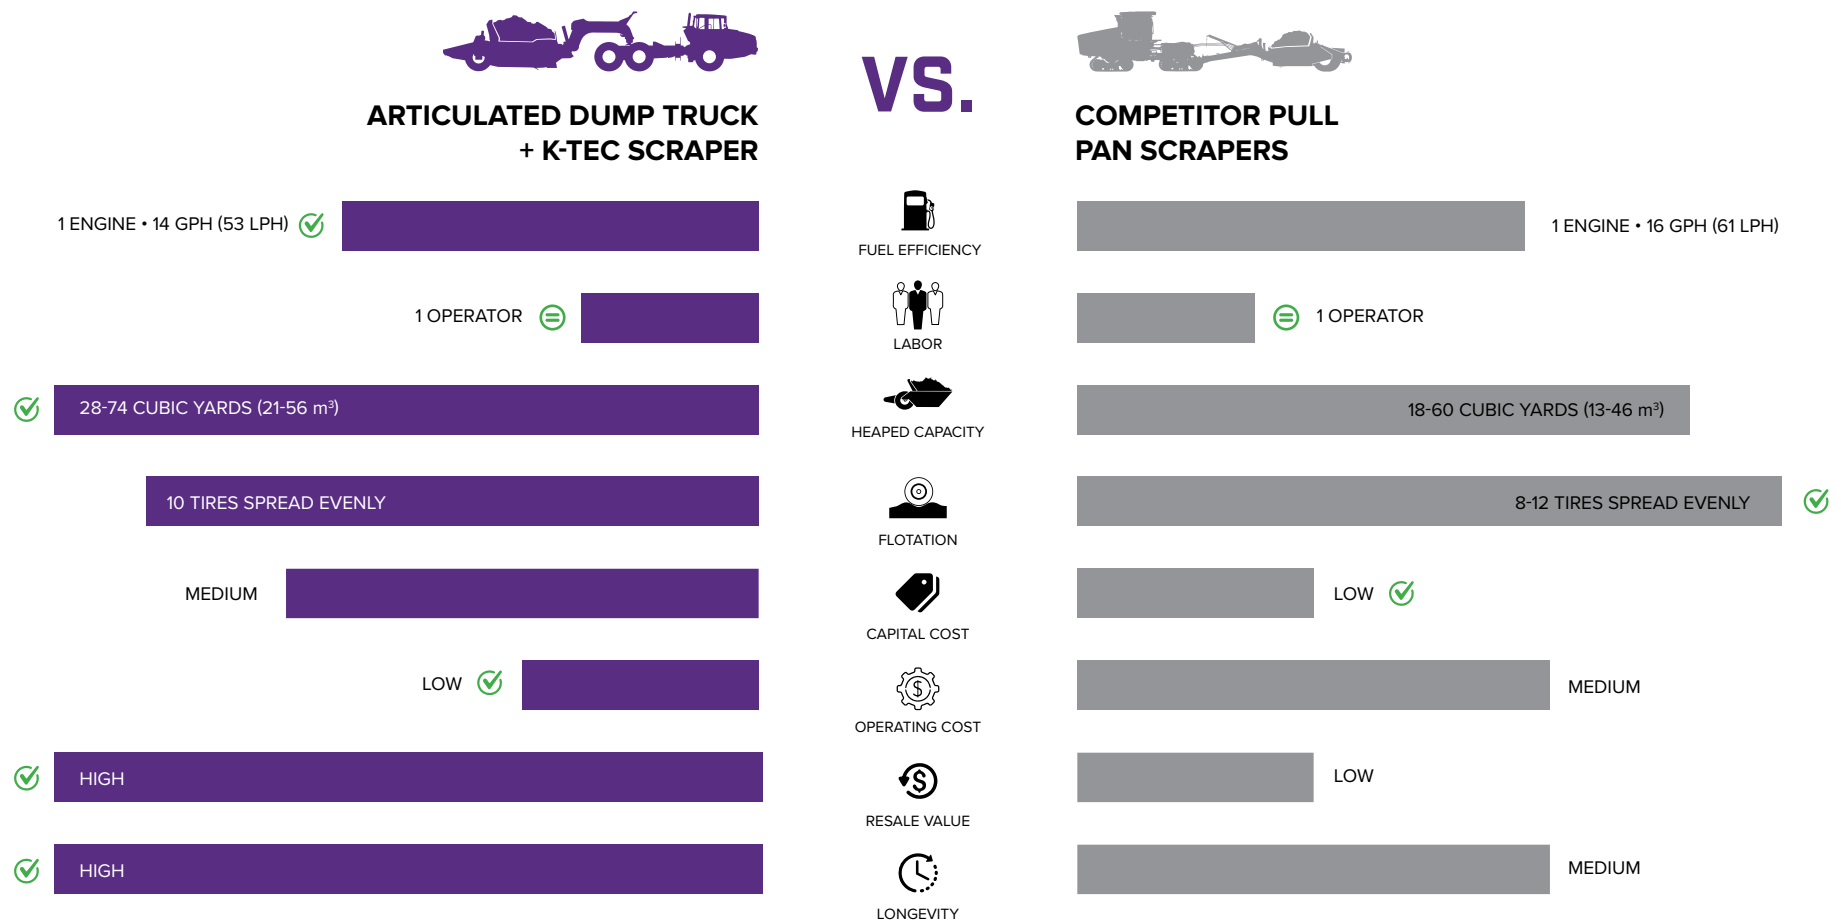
ARTICULATED DUMP TRUCK + K-TEC SCRAPER

VS.

COMPETITOR PULL PAN SCRAPERS

1 ENGINE • 14 GPH (53 LPH)
FUEL EFFICIENCY
1 ENGINE • 16 GPH (61 LPH)

1 OPERATOR
LABOR
1 OPERATOR

28-74 CUBIC YARDS (21-56 m³)
HEAPED CAPACITY
18-60 CUBIC YARDS (13-46 m³)

10 TIRES SPREAD EVENLY
FLOTATION
8-12 TIRES SPREAD EVENLY

MEDIUM
CAPITAL COST
LOW

LOW
OPERATING COST
MEDIUM

HIGH
RESALE VALUE
LOW

HIGH
LONGEVITY
MEDIUM